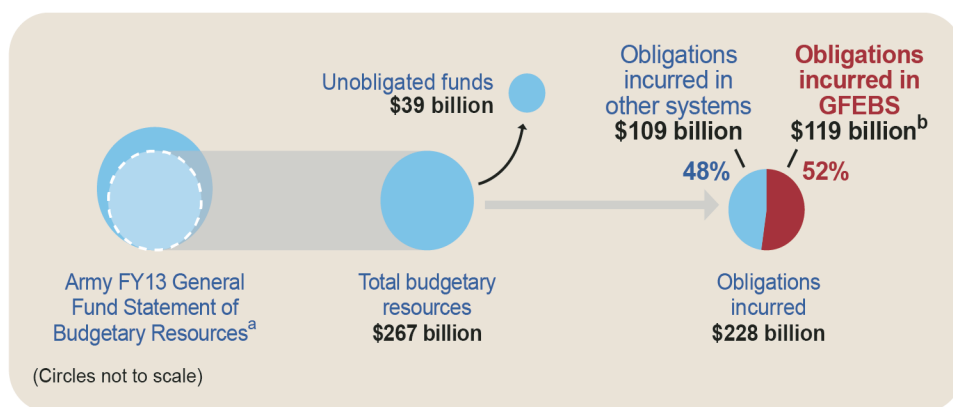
Unobligated funds
$39 billion

Obligations incurred in other systems
$109 billion

Obligations incurred in GFEBS
$119 billion$^{b}$

48%

52%

Army FY13 General Fund Statement of Budgetary Resources$^{a}$

Total budgetary resources
$267 billion

Obligations incurred
$228 billion

(Circles not to scale)